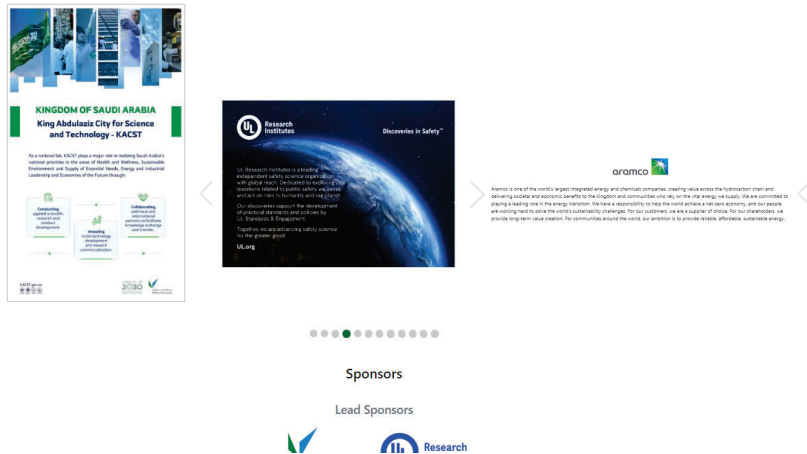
KINGDOM OF SAUDI ARABIA

King Abdulaziz City for Science and Technology - KACST

As a national lab, KACST plays a major role in realizing Saudi Arabia's national priorities in the areas of Health and Wellness, Sustainable Environment and Supply of Essential Needs, Energy and Industrial Leadership and Economies of the Future through:

Conducting applied scientific research and product development

Investing in the technology development and research commercialization

Collaborating with local and international partners to facilitate knowledge exchange and transfer

KACST.gov.sa

2030

UL Research Institutes

Discoveries in Safety™

UL Research Institutes is a leading independent safety science organization with global reach. Dedicated to exploring the questions related to public safety, we sense and act on risks to humanity and our planet.

Our discoveries support the development of practical standards and policies by UL Standards & Engagement.

Together, we are advancing safety science for the greater good.

UL.org

aramco

Aramco is one of the world's largest integrated energy and chemicals companies, creating value across the hydrocarbon chain and delivering societal and economic benefits to the Kingdom and communities who rely on the vital energy we supply. We are committed to playing a leading role in the energy transition. We have a responsibility to help the world achieve a net-zero economy, and our people are working hard to solve the world's sustainability challenges. For our customers, we are a supplier of choice. For our shareholders, we provide long-term value creation. For communities around the world, our ambition is to provide reliable, affordable, sustainable energy.

Sponsors

Lead Sponsors

Research